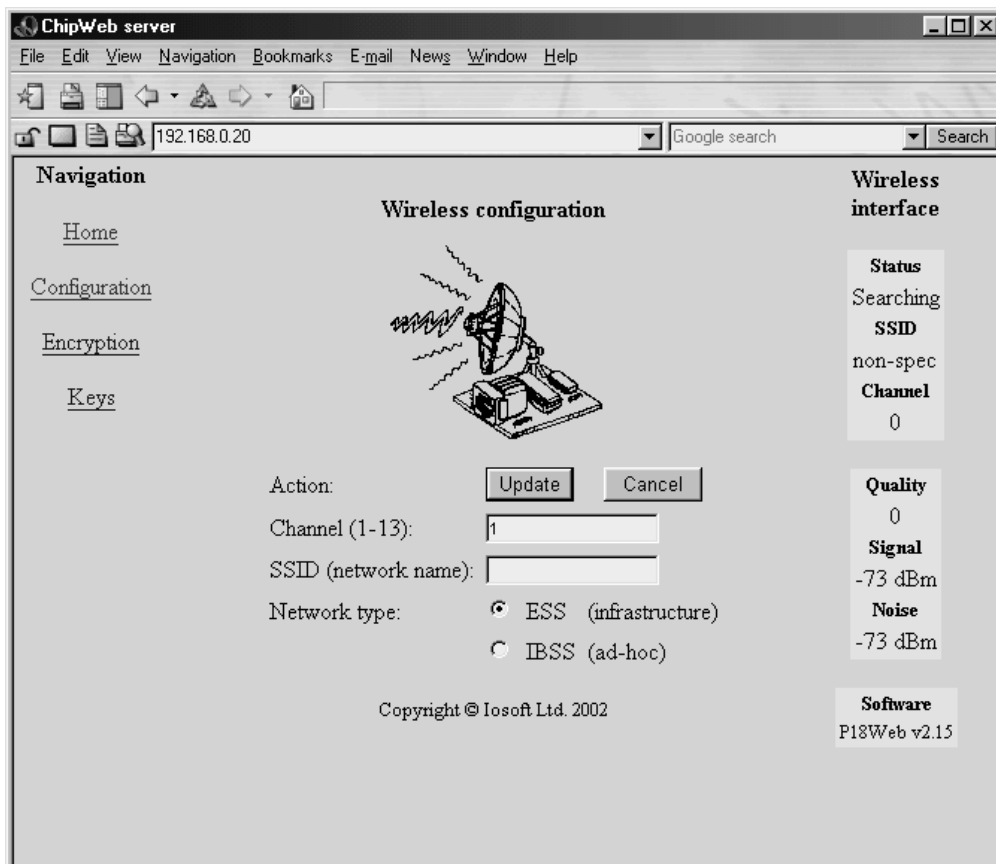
ChipWeb server

File Edit View Navigation Bookmarks E-mail News Window Help

192.168.0.20

Google search

Search

Navigation

Home

Configuration

Encryption

Keys

Wireless configuration

Action: Update Cancel

Channel (1-13): 1

SSID (network name):

Network type: ESS (infrastructure)

IBSS (ad-hoc)

Copyright © Iosoft Ltd. 2002

Wireless interface

Status
Searching
SSID
non-spec
Channel
0

Quality
0
Signal
-73 dBm
Noise
-73 dBm

Software
P18Web v2.15